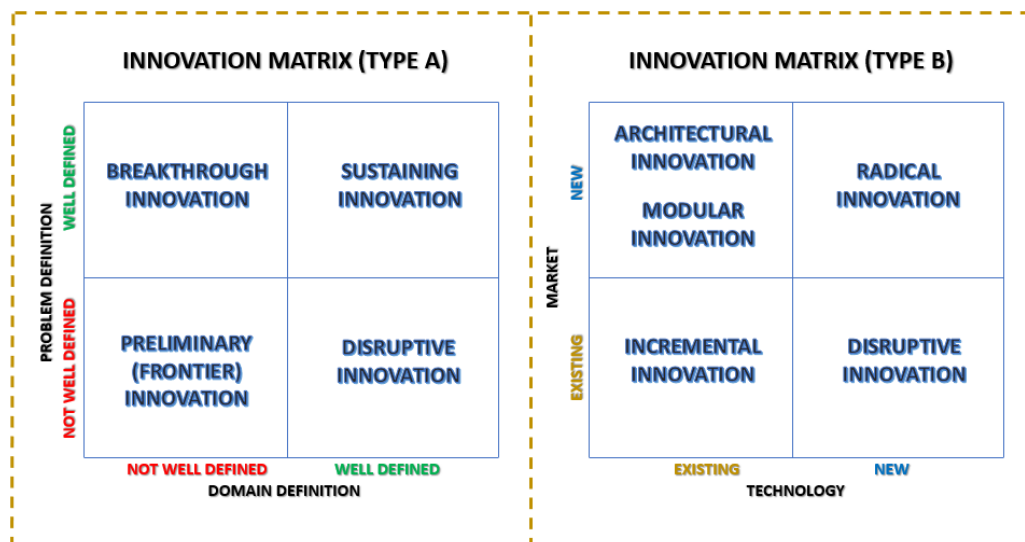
INNOVATION MATRIX (TYPE A)

PROBLEM DEFINITION

WELL DEFINED

NOT WELL DEFINED

| BREAKTHROUGH INNOVATION | SUSTAINING INNOVATION |
|---|---|
| PRELIMINARY (FRONTIER) INNOVATION | DISRUPTIVE INNOVATION |

NOT WELL DEFINED WELL DEFINED

DOMAIN DEFINITION

INNOVATION MATRIX (TYPE B)

MARKET

NEW

EXISTING

| ARCHITECTURAL INNOVATION MODULAR INNOVATION | RADICAL INNOVATION |
|---|---|
| INCREMENTAL INNOVATION | DISRUPTIVE INNOVATION |

EXISTING NEW

TECHNOLOGY